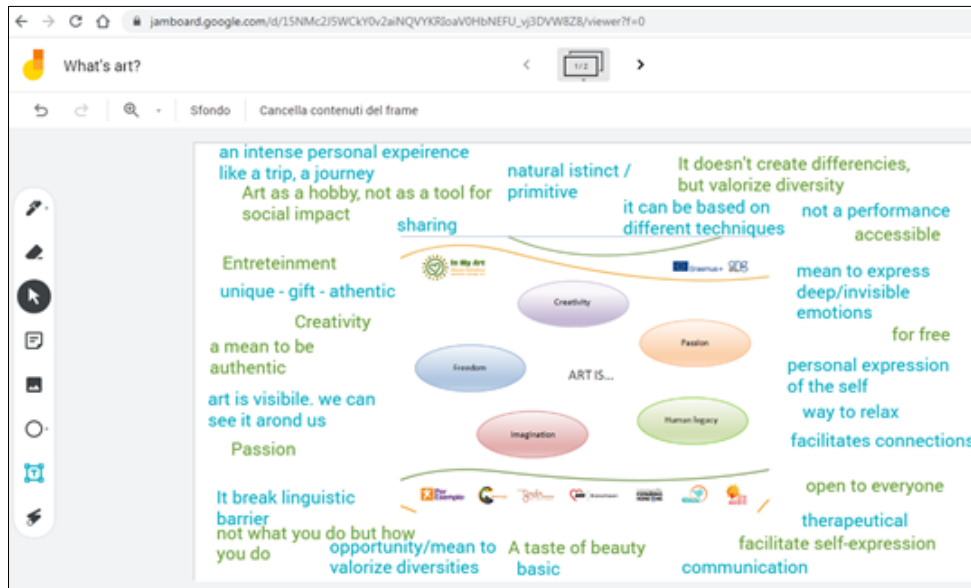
jamboard.google.com/d/15NMc2J5WCkY0v2aiNQVYKRloaV0HbNEFU_vj3DVW8Z8/viewer?f=0

What's art?

1/2

Sfondo
Cancella contenuti del frame

an intense personal expeirence like a trip, a journey
Art as a hobby, not as a tool for social impact
natural istinct / primitive
It doesn't create differencies, but valorize diversity
sharing
it can be based on different techniques
not a performance
accessible
Entreteinment
unique - gift - athentic
Creativity
a mean to be authentic
art is visibile. we can see it arond us
Passion
mean to express deep/invisible emotions
for free
personal expression of the self
way to relax
facilitates connections

to My Art
Erasmus+

Creativity
Passion
Freedom
ART IS...
Human legacy
Imagination

It break linguistic barrier
not what you do but how you do
opportunity/mean to valorize diversities
A taste of beauty
basic
open to everyone
therapeutical
facilitate self-expression
communication